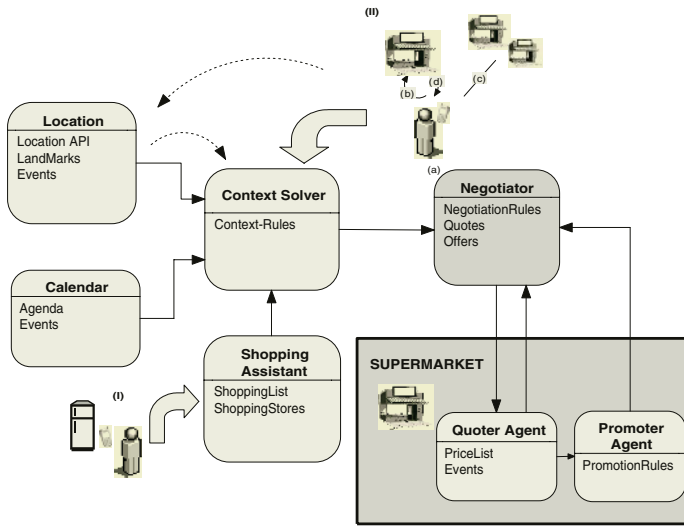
(II)

(b)

(d)

(c)

(a)

Location
Location API
LandMarks
Events

Context Solver
Context-Rules

Negotiator
NegotiationRules
Quotes
Offers

Calendar
Agenda
Events

Shopping Assistant
ShoppingList
ShoppingStores

(I)

SUPERMARKET

Quoter Agent
PriceList
Events

Promoter Agent
PromotionRules